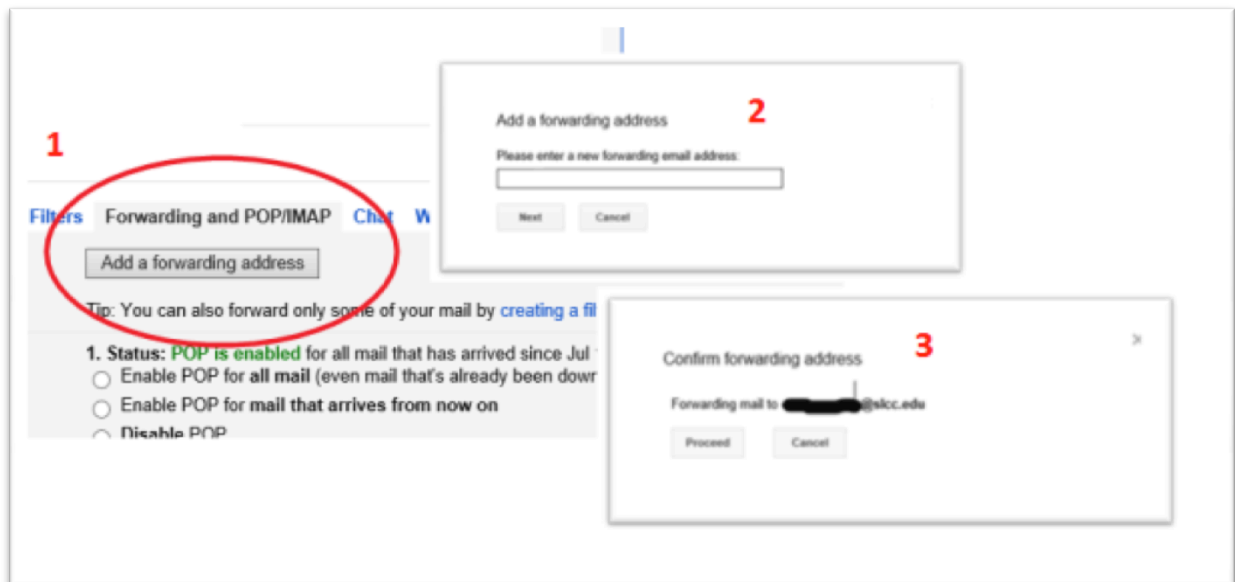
1

Filters Forwarding and POP/IMAP Chat W

Add a forwarding address

Tip: You can also forward only some of your mail by creating a fil

1. Status: POP is enabled for all mail that has arrived since Jul

Enable POP for all mail (even mail that's already been dow

Enable POP for mail that arrives from now on

Disable POP

Add a forwarding address 2

Please enter a new forwarding email address:

Next Cancel

Confirm forwarding address 3

Forwarding mail to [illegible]@slcc.edu

Proceed Cancel